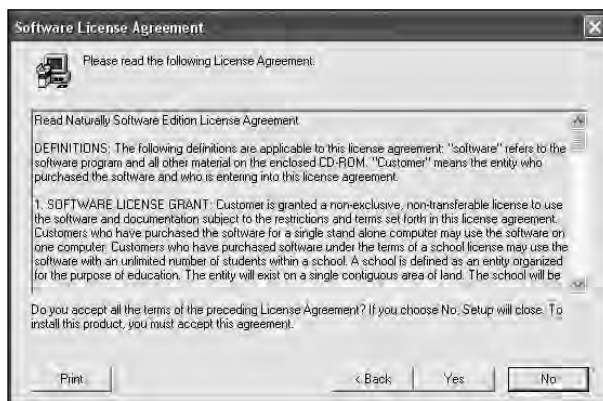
Software License Agreement

Please read the following License Agreement.

Read Naturally Software Edition License Agreement

DEFINITIONS: The following definitions are applicable to this license agreement: "software" refers to the software program and all other material on the enclosed CD-ROM. "Customer" means the entity who purchased the software and who is entering into this license agreement.

1. SOFTWARE LICENSE GRANT: Customer is granted a non-exclusive, non-transferable license to use the software and documentation subject to the restrictions and terms set forth in this license agreement. Customers who have purchased the software for a single stand alone computer may use the software on one computer. Customers who have purchased software under the terms of a school license may use the software with an unlimited number of students within a school. A school is defined as an entity organized for the purpose of education. The entity will exist on a single contiguous area of land. The school will be

Do you accept all the terms of the preceding License Agreement? If you choose No, Setup will close. To install this product, you must accept this agreement.

Print

< Back

Yes

No